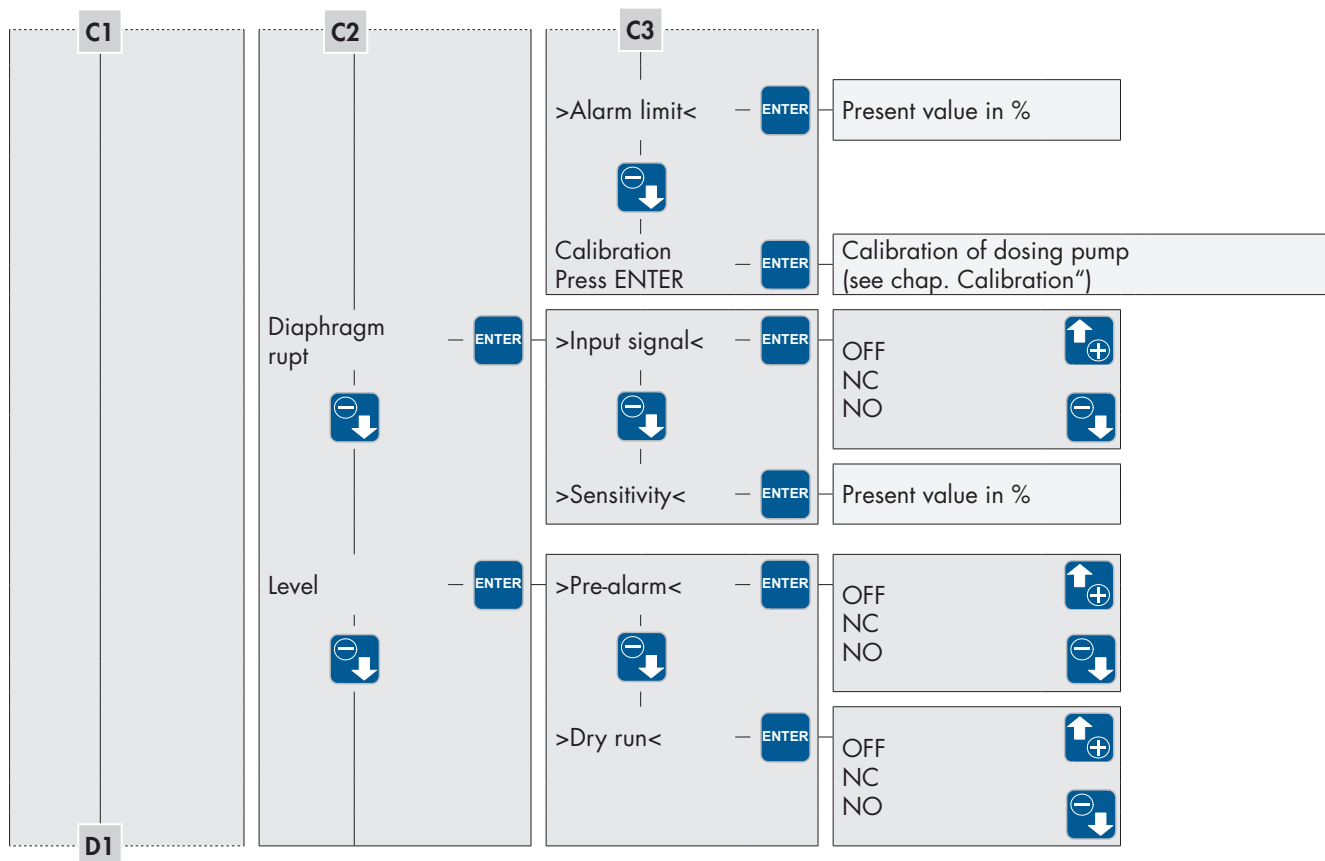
C1

C2

C3

>Alarm limit<

ENTER

Present value in %

Calibration
Press ENTER

ENTER

Calibration of dosing pump (see chap. Calibration“)

Diaphragm rupt

ENTER

>Input signal<

ENTER

OFF
NC
NO

>Sensitivity<

ENTER

Present value in %

Level

ENTER

>Pre-alarm<

ENTER

OFF
NC
NO

>Dry run<

ENTER

OFF
NC
NO

D1